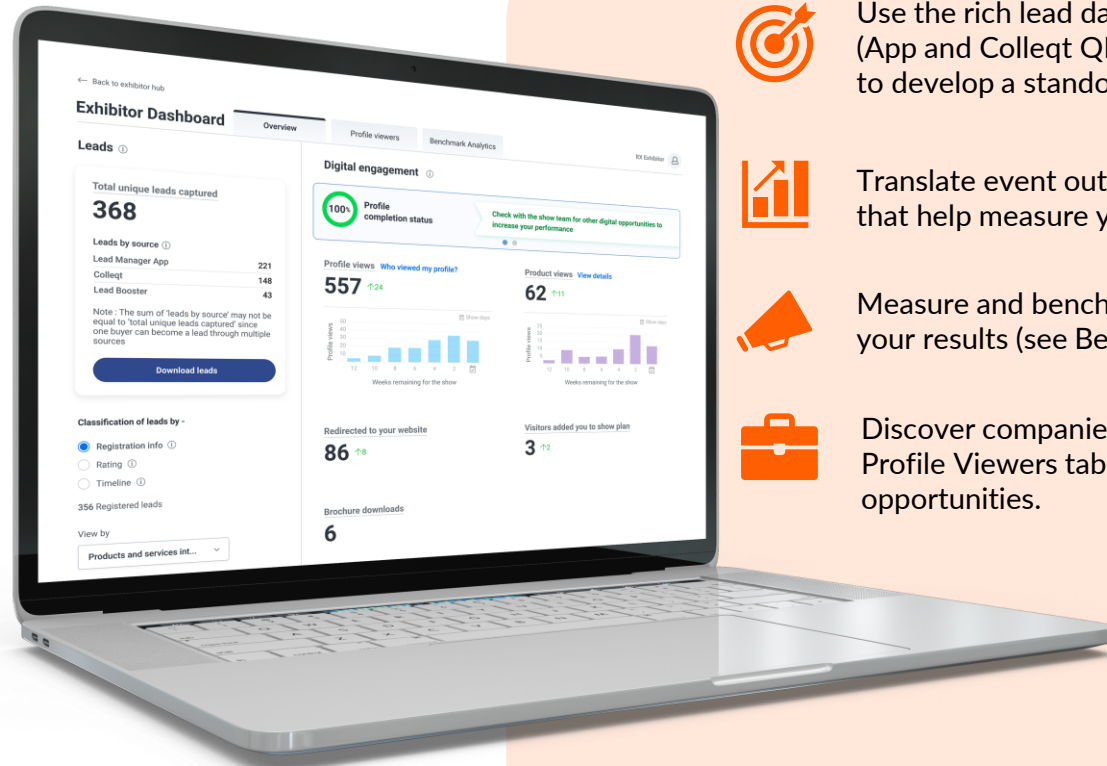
← Back to exhibitor hub

Exhibitor Dashboard

Overview | Profile viewers | Benchmark Analytics

RX Exhibitor

Leads ⓘ

Total unique leads captured
368

Leads by source ⓘ
Lead Manager App 221
Colleqt 148
Lead Booster 43

Note : The sum of 'leads by source' may not be equal to 'total unique leads captured' since one buyer can become a lead through multiple sources

Download leads

Classification of leads by -
Registration info ⓘ
Rating ⓘ
Timeline ⓘ

356 Registered leads

View by
Products and services int...

Digital engagement ⓘ

100% Profile completion status

Check with the show team for other digital opportunities to increase your performance

Profile views Who viewed my profile?
557 ↑24

Show days
Profile views
50 40 30 20 10 0
12 10 8 6 4 2
Weeks remaining for the show

Product views View details
62 ↑11

Show days
Product views
25 20 15 10 5 0
12 10 8 6 4 2
Weeks remaining for the show

Redirected to your website
86 ↑8

Visitors added you to show plan
3 ↑2

Brochure downloads
6

Use the rich lead da
(App and Colleqt Q
to develop a stando

Translate event out
that help measure y

Measure and bench
your results (see Be

Discover companie
Profile Viewers tab
opportunities.